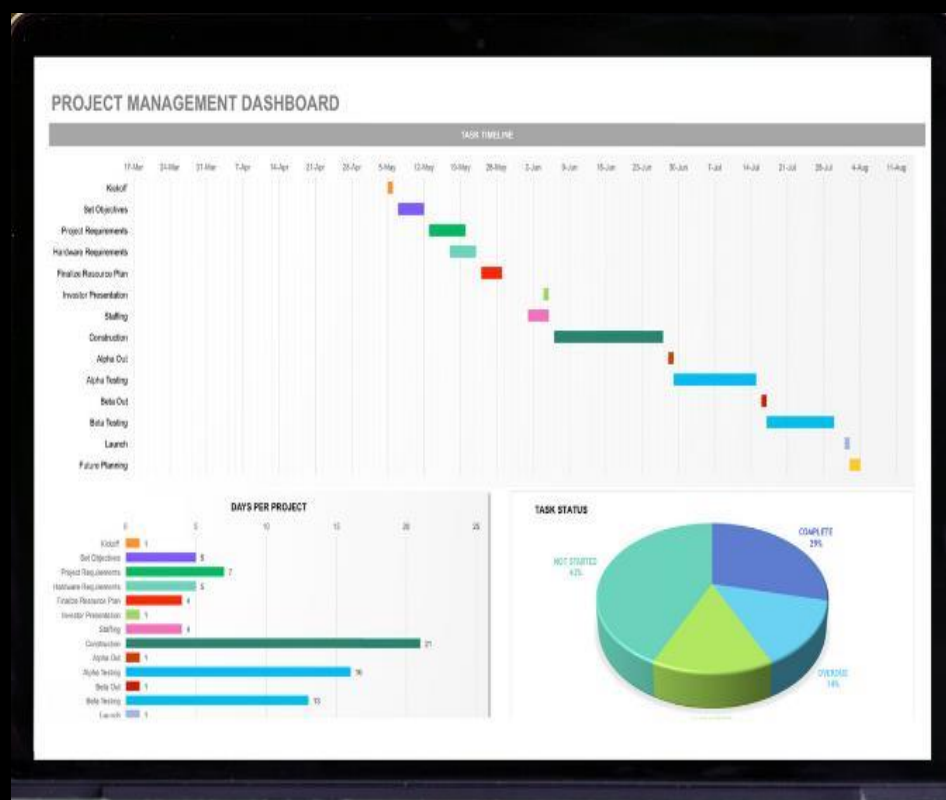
PROJECT MANAGEMENT DASHBOARD

TASK TIMELINE

17-Mar 24-Mar 31-Mar 7-Apr 14-Apr 21-Apr 28-Apr 5-May 12-May 19-May 26-May 2-Jun 9-Jun 16-Jun 23-Jun 30-Jun 7-Jul 14-Jul 21-Jul 28-Jul 4-Aug 11-Aug

Kickoff
Set Objectives
Project Requirements
Hardware Requirements
Finalize Resource Plan
Investor Presentation
Staffing
Construction
Alpha Out
Alpha Testing
Beta Out
Beta Testing
Launch
Future Planning

DAYS PER PROJECT

0 5 10 15 20 25

Kickoff 1
Set Objectives 5
Project Requirements 7
Hardware Requirements 5
Finalize Resource Plan 4
Investor Presentation 1
Staffing 4
Construction 21
Alpha Out 1
Alpha Testing 16
Beta Out 1
Beta Testing 13
Launch 1

TASK STATUS

COMPLETE 29%
NOT STARTED 43%
OVERDUE 14%